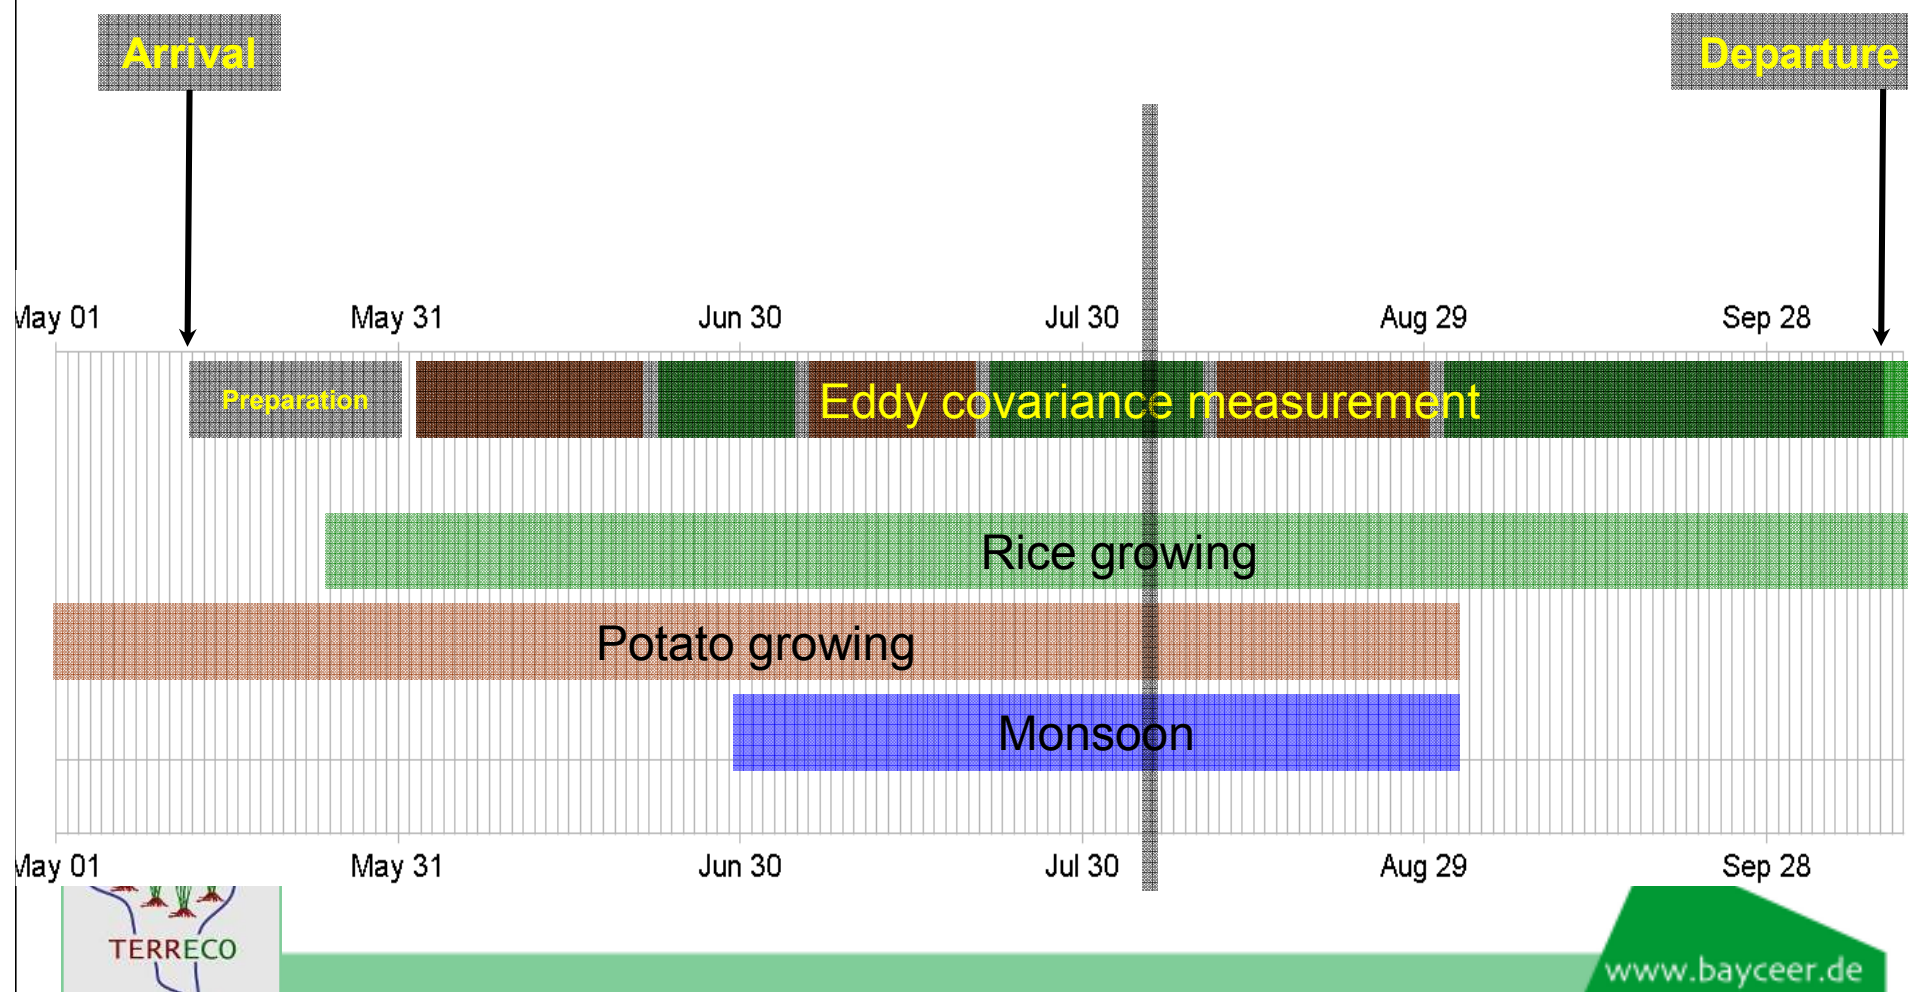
Arrival

Departure

May 01 May 31 Jun 30 Jul 30 Aug 29 Sep 28

Preparation

Eddy covariance measurement

Rice growing

Potato growing

Monsoon

May 01 May 31 Jun 30 Jul 30 Aug 29 Sep 28

TERRECO

www.bayceer.de